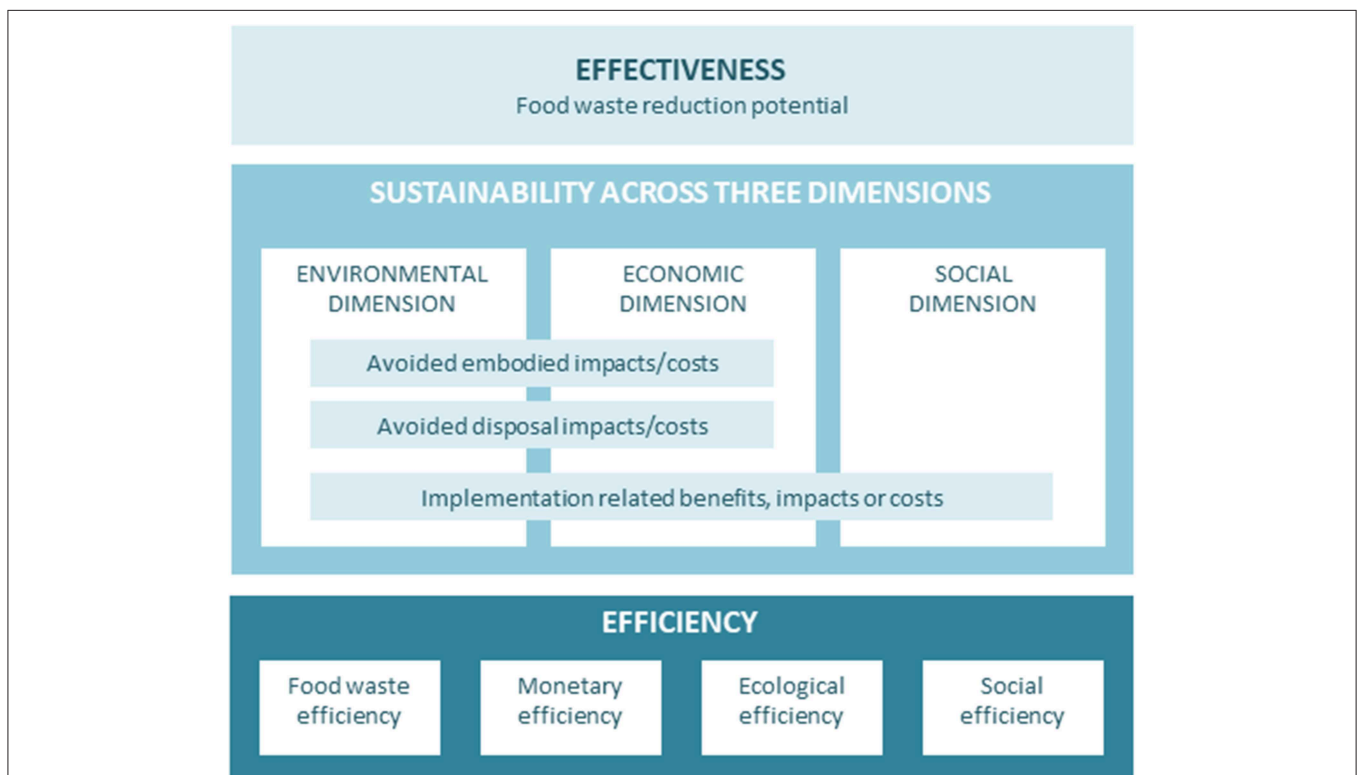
EFFECTIVENESS
Food waste reduction potential

SUSTAINABILITY ACROSS THREE DIMENSIONS

ENVIRONMENTAL DIMENSION

ECONOMIC DIMENSION

SOCIAL DIMENSION

Avoided embodied impacts/costs

Avoided disposal impacts/costs

Implementation related benefits, impacts or costs

EFFICIENCY

Food waste efficiency

Monetary efficiency

Ecological efficiency

Social efficiency